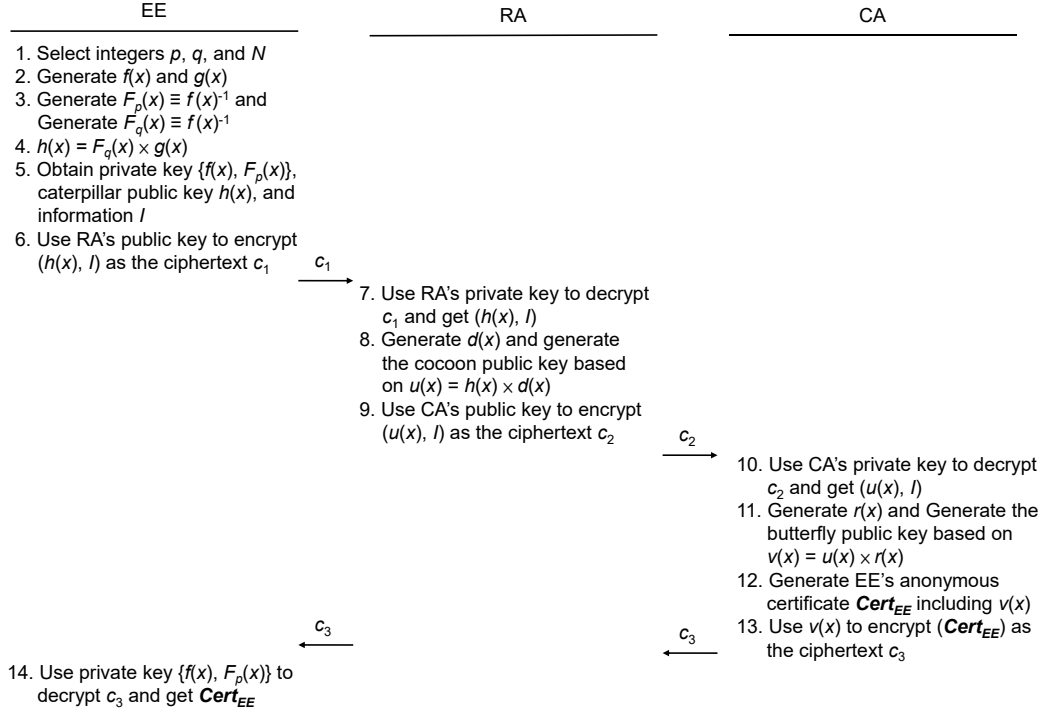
EE

RA

CA

1. Select integers $p$, $q$, and $N$
2. Generate $f(x)$ and $g(x)$
3. Generate $F_p(x) \equiv f(x)^{-1}$ and Generate $F_q(x) \equiv f(x)^{-1}$
4. $h(x) = F_q(x) \times g(x)$
5. Obtain private key $\{f(x), F_p(x)\}$, caterpillar public key $h(x)$, and information $I$
6. Use RA's public key to encrypt $(h(x), I)$ as the ciphertext $c_1$

$c_1$

7. Use RA's private key to decrypt $c_1$ and get $(h(x), I)$
8. Generate $d(x)$ and generate the cocoon public key based on $u(x) = h(x) \times d(x)$
9. Use CA's public key to encrypt $(u(x), I)$ as the ciphertext $c_2$

$c_2$

10. Use CA's private key to decrypt $c_2$ and get $(u(x), I)$
11. Generate $r(x)$ and Generate the butterfly public key based on $v(x) = u(x) \times r(x)$
12. Generate EE's anonymous certificate $\boldsymbol{Cert_{EE}}$ including $v(x)$
13. Use $v(x)$ to encrypt ($\boldsymbol{Cert_{EE}}$) as the ciphertext $c_3$

$c_3$

$c_3$

14. Use private key $\{f(x), F_p(x)\}$ to decrypt $c_3$ and get $\boldsymbol{Cert_{EE}}$